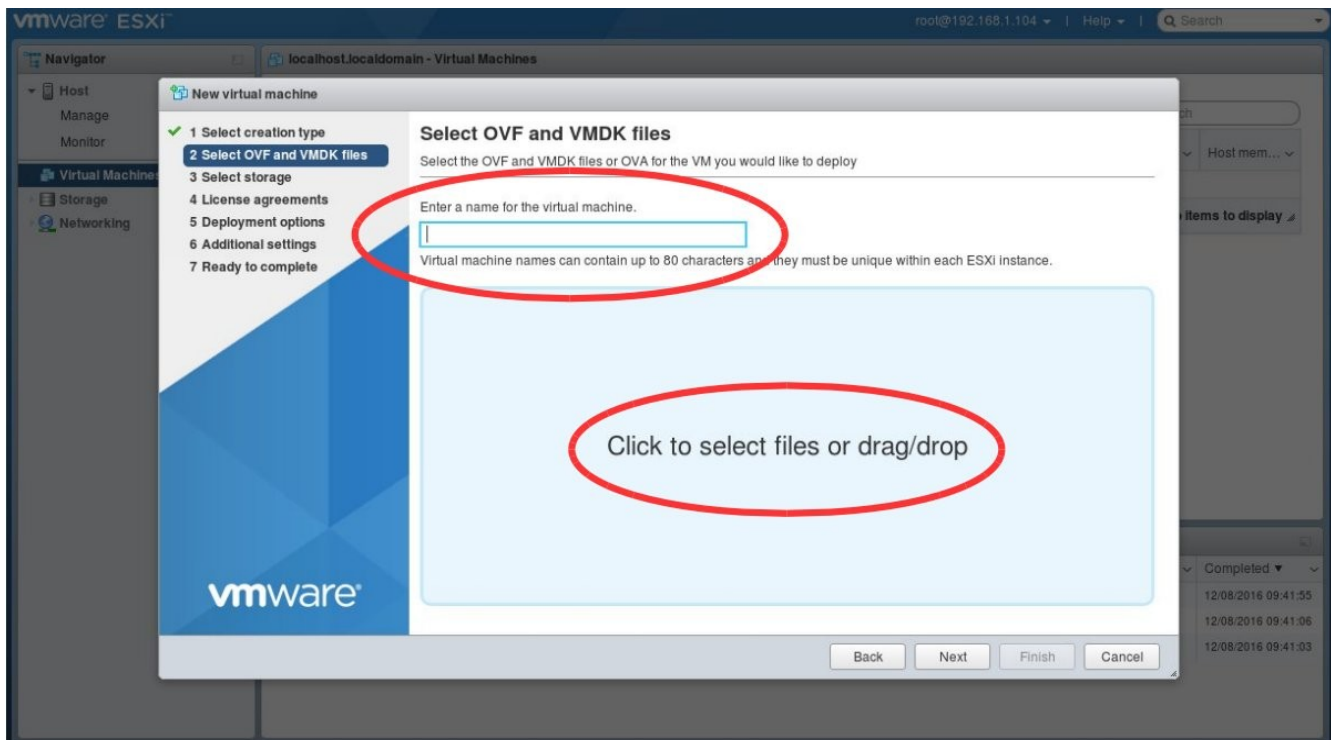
vmware ESXi

root@192.168.1.104 ▾ | Help ▾ | Search

Navigator

Host
Manage
Monitor
Virtual Machines
Storage
Networking

localhost.localdomain - Virtual Machines

ch

Host mem...

items to display

Completed ▾
12/08/2016 09:41:55
12/08/2016 09:41:06
12/08/2016 09:41:03

New virtual machine

✓ 1 Select creation type
2 Select OVF and VMDK files
3 Select storage
4 License agreements
5 Deployment options
6 Additional settings
7 Ready to complete

vmware

Select OVF and VMDK files

Select the OVF and VMDK files or OVA for the VM you would like to deploy

Enter a name for the virtual machine.

Virtual machine names can contain up to 80 characters and they must be unique within each ESXi instance.

Click to select files or drag/drop

Back Next Finish Cancel